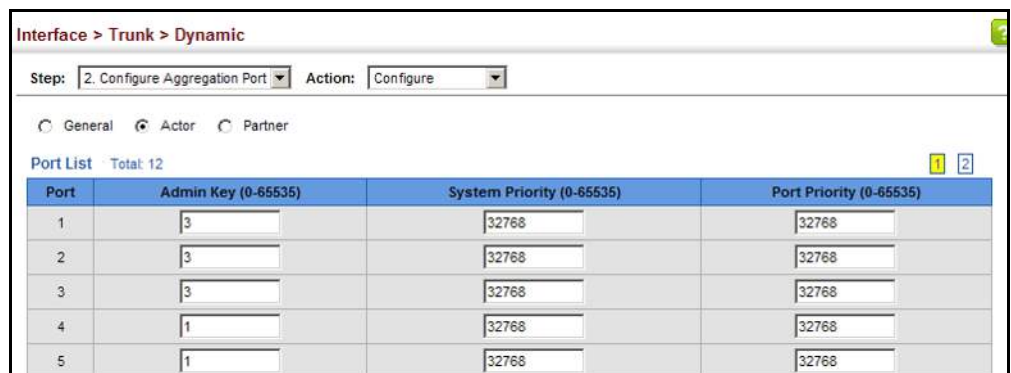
Interface > Trunk > Dynamic

Step: 2. Configure Aggregation Port Action: Configure

General Actor Partner

Port List Total: 12

1 2

| Port | Admin Key (0-65535) | System Priority (0-65535) | Port Priority (0-65535) |
|---|---|---|---|
| 1 | 3 | 32768 | 32768 |
| 2 | 3 | 32768 | 32768 |
| 3 | 3 | 32768 | 32768 |
| 4 | 1 | 32768 | 32768 |
| 5 | 1 | 32768 | 32768 |